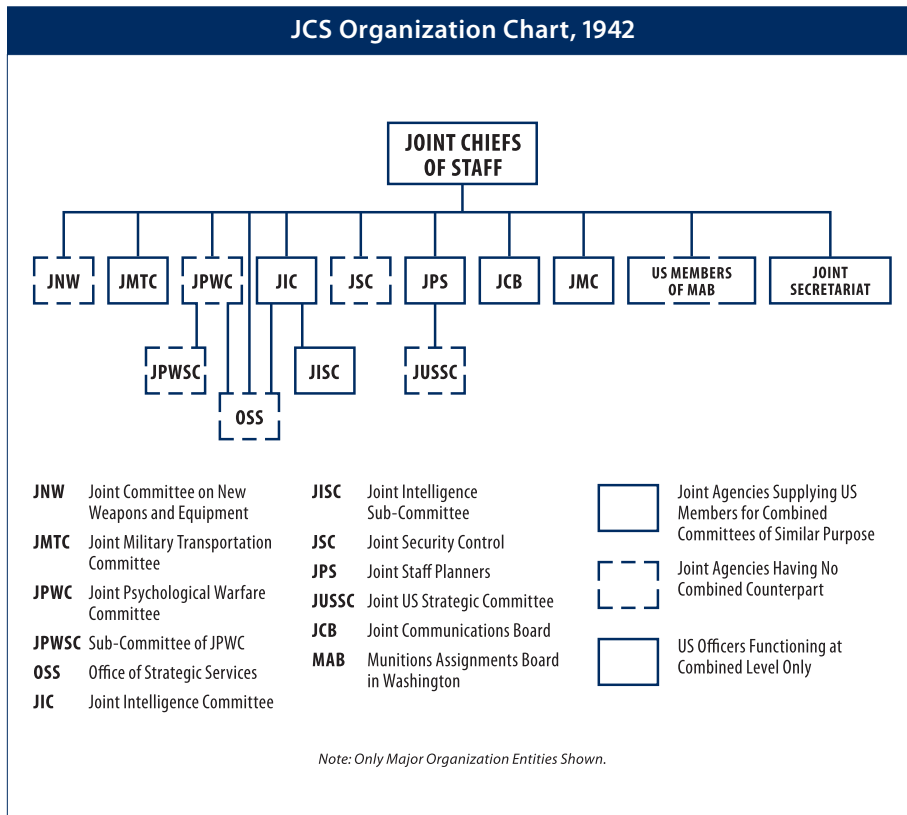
JCS Organization Chart, 1942

JOINT CHIEFS OF STAFF

JNW
JMTC
JPWC
JIC
JSC
JPS
JCB
JMC
US MEMBERS OF MAB
JOINT SECRETARIAT

JPWSC
OSS
JISC
JUSSC

JNW Joint Committee on New Weapons and Equipment
JMTC Joint Military Transportation Committee
JPWC Joint Psychological Warfare Committee
JPWSC Sub-Committee of JPWC
OSS Office of Strategic Services
JIC Joint Intelligence Committee

JISC Joint Intelligence Sub-Committee
JSC Joint Security Control
JPS Joint Staff Planners
JUSSC Joint US Strategic Committee
JCB Joint Communications Board
MAB Munitions Assignments Board in Washington

Joint Agencies Supplying US Members for Combined Committees of Similar Purpose
Joint Agencies Having No Combined Counterpart
US Officers Functioning at Combined Level Only

Note: Only Major Organization Entities Shown.